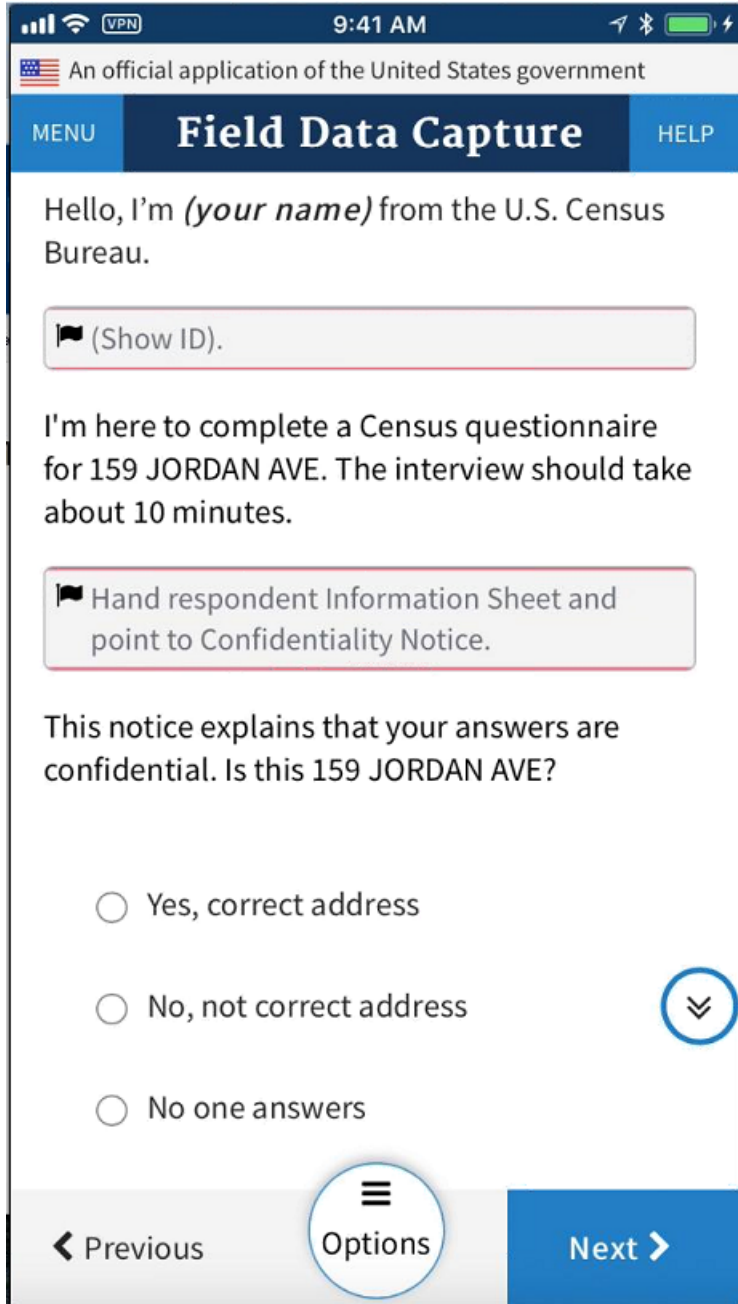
VPN 9:41 AM

An official application of the United States government

MENU Field Data Capture HELP

Hello, I'm *(your name)* from the U.S. Census Bureau.

(Show ID).

I'm here to complete a Census questionnaire for 159 JORDAN AVE. The interview should take about 10 minutes.

Hand respondent Information Sheet and point to Confidentiality Notice.

This notice explains that your answers are confidential. Is this 159 JORDAN AVE?

Yes, correct address

No, not correct address

No one answers

Previous Options Next